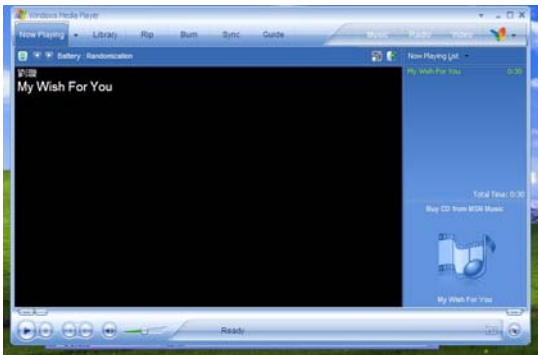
Windows Media Player

Now Playing
Library
Rip
Burn
Sync
Guide
Music
Radio
Video

Battery Randomization

Now Playing List

My Wish For You 0:30

My Wish For You

Total Time: 0:30

Buy CD from MSN Music

My Wish For You

Ready